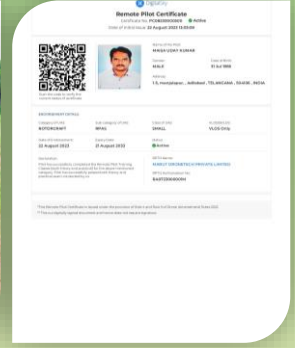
DigiSky

Remote Pilot Certificate

Certificate No: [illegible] ● Active

Date of Initial Issue: 22 August 2023 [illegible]

Name of the Pilot
MANDA UDAY KUMAR

Gender
MALE

Date of Birth
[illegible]

Address
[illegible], TELANGANA, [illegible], INDIA

Scan the code to verify the current status of certificate

ENDORSEMENT DETAILS

Category of UAS
ROTORCRAFT

Sub Category of UAS
RPAS

Class of UAS
SMALL

Endorsement
VLOS Only

Date of Endorsement
22 August 2023

Expiry Date
21 August 2033

Status
● Active

Declaration
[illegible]

RPTO Name
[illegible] PRIVATE LIMITED

RPTO Authorization No.
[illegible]

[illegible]

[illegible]